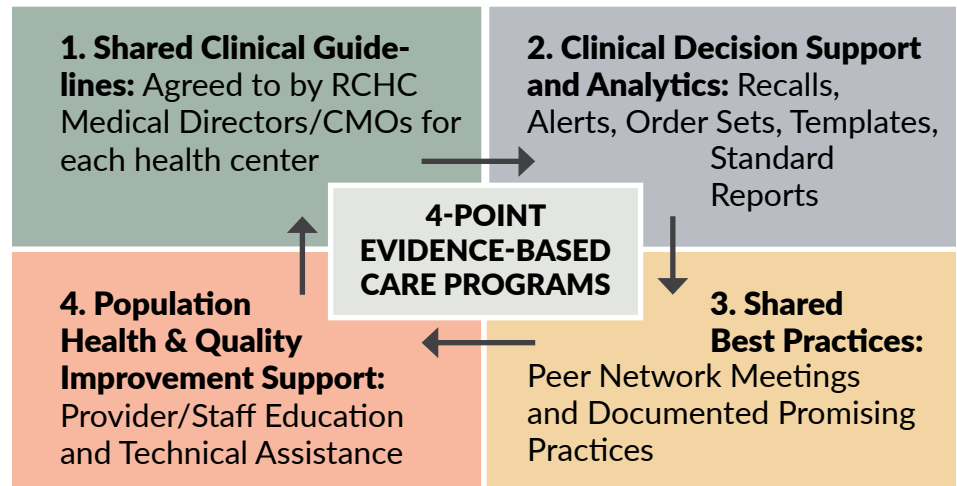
1. Shared Clinical Guidelines: Agreed to by RCHC Medical Directors/CMOs for each health center

2. Clinical Decision Support and Analytics: Recalls, Alerts, Order Sets, Templates, Standard Reports

4-POINT EVIDENCE-BASED CARE PROGRAMS

4. Population Health & Quality Improvement Support: Provider/Staff Education and Technical Assistance

3. Shared Best Practices: Peer Network Meetings and Documented Promising Practices